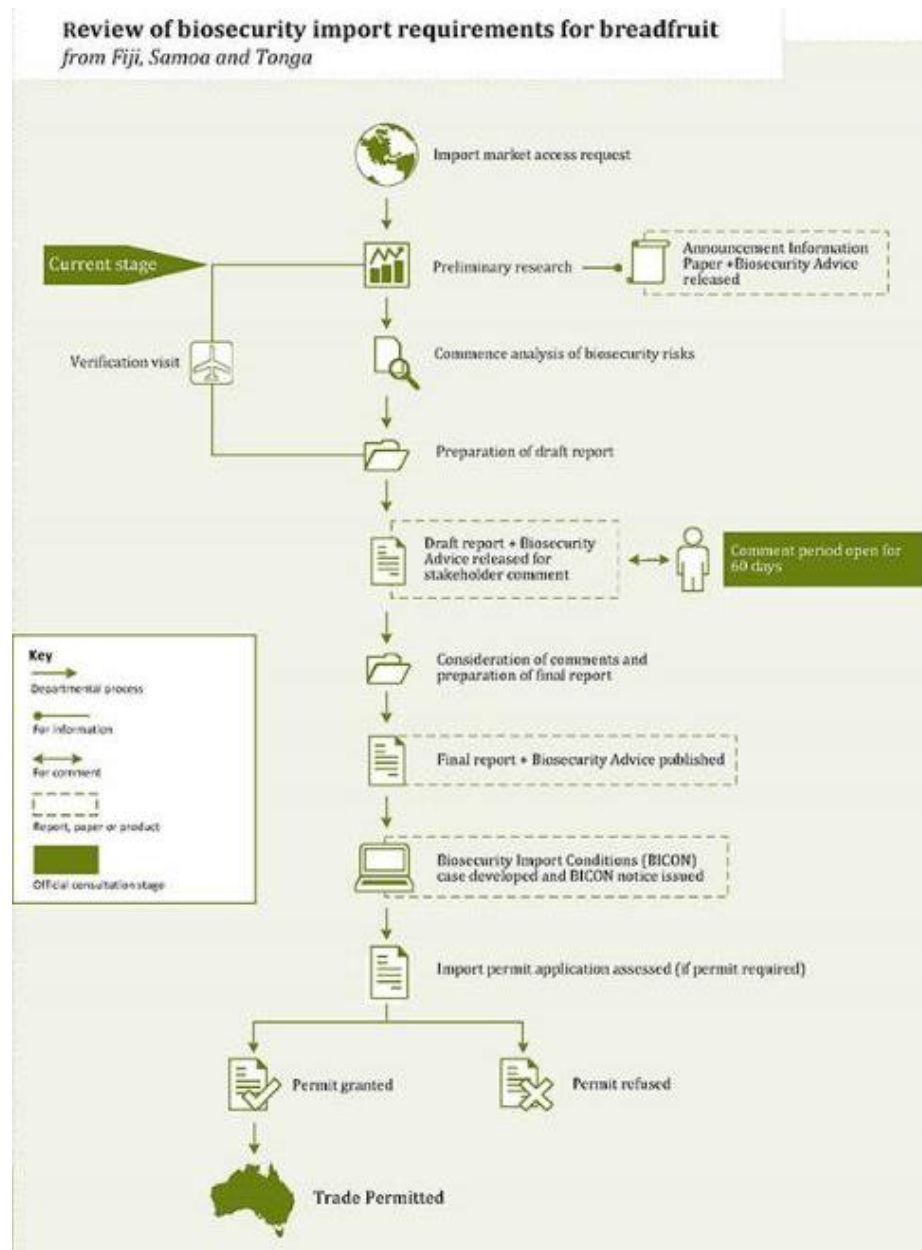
Review of biosecurity import requirements for breadfruit
from Fiji, Samoa and Tonga

Import market access request

Current stage

Preliminary research

Announcement Information Paper +Biosecurity Advice released

Verification visit

Commence analysis of biosecurity risks

Preparation of draft report

Draft report + Biosecurity Advice released for stakeholder comment

Comment period open for 60 days

Key
Departmental process
For information
For comment
Report, paper or product
Official consultation stage

Consideration of comments and preparation of final report

Final report + Biosecurity Advice published

Biosecurity Import Conditions (BICON) case developed and BICON notice issued

Import permit application assessed (if permit required)

Permit granted

Permit refused

Trade Permitted